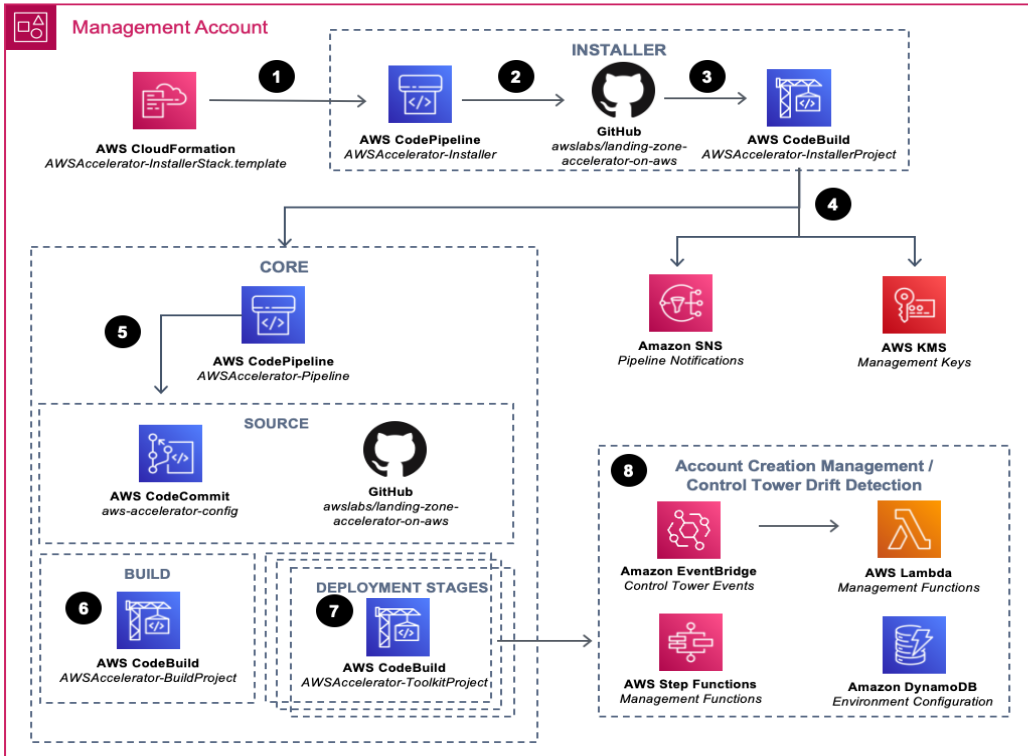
Management Account

INSTALLER

1

2

3

AWS CloudFormation
AWSAccelerator-InstallerStack.template

AWS CodePipeline
AWSAccelerator-Installer

GitHub
awslabs/landing-zone-accelerator-on-aws

AWS CodeBuild
AWSAccelerator-InstallerProject

4

CORE

5

AWS CodePipeline
AWSAccelerator-Pipeline

Amazon SNS
Pipeline Notifications

AWS KMS
Management Keys

SOURCE

AWS CodeCommit
aws-accelerator-config

GitHub
awslabs/landing-zone-accelerator-on-aws

8

Account Creation Management / Control Tower Drift Detection

Amazon EventBridge
Control Tower Events

AWS Lambda
Management Functions

BUILD

6

AWS CodeBuild
AWSAccelerator-BuildProject

DEPLOYMENT STAGES

7

AWS CodeBuild
AWSAccelerator-ToolkitProject

AWS Step Functions
Management Functions

Amazon DynamoDB
Environment Configuration